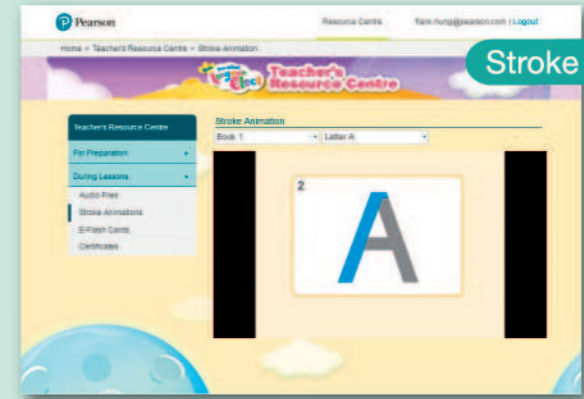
Pearson

Resource Centre

flare.hung@pearson.com | Logout

Home > Teacher's Resource Centre > Stroke Animation

Stroke

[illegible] Teacher's Resource Centre

Teacher's Resource Centre

For Preparation

During Lessons

Audio Files

Stroke Animations

E-Flash Cards

Certificates

Stroke Animation

Book 1

Letter A

2

A